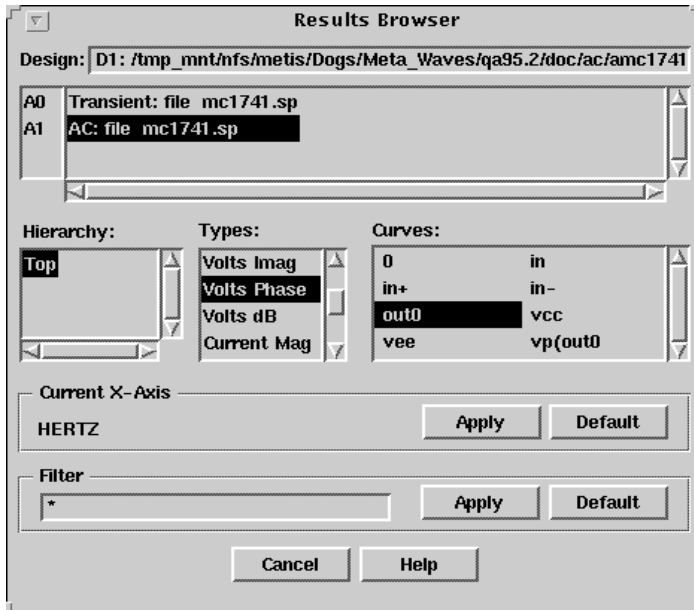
Results Browser

Design: D1: /tmp_mnt/nfs/metis/Dogs/Meta_Waves/qa95.2/doc/ac/amc1741

A0 Transient: file mc1741.sp
A1 AC: file mc1741.sp

Hierarchy:
Top

Types:
Volts Imag
Volts Phase
Volts dB
Current Mag

Curves:
| | |
|---|---|
| 0 | in |
| in+ | in- |
| out0 | vcc |
| vee | vp(out0 |

Current X-Axis
HERTZ
Apply
Default

Filter
*
Apply
Default

Cancel
Help